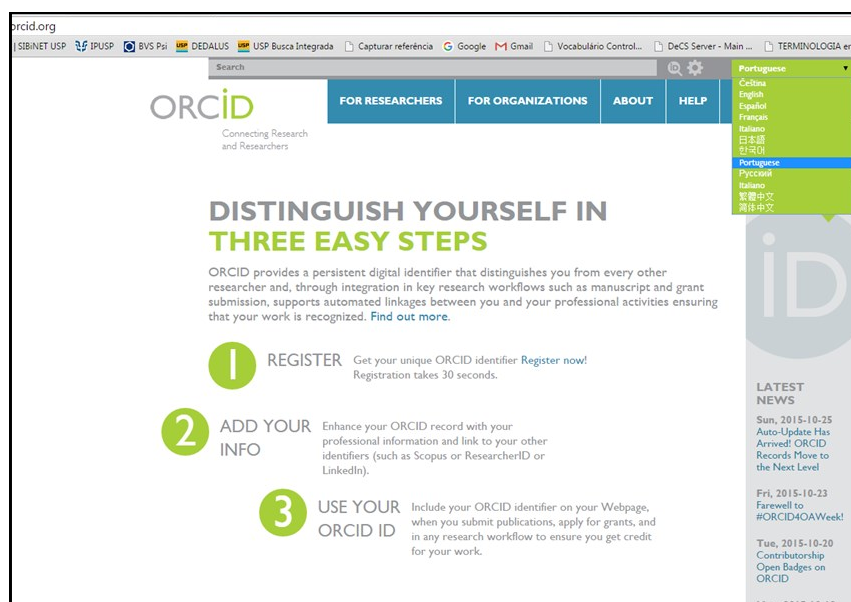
rcid.org

SIBiNET USP IPUSP BVS Psi DEDALUS USP Busca Integrada Capturar referência Google Gmail Vocabulário Control... DeCS Server - Main ... TERMINOLOGIA er

Search

Portuguese
Čeština
English
Español
Français
Italiano
日本語
한국어
Portuguese
Русский
Italiano
繁體中文
简体中文

ORCID
Connecting Research and Researchers

FOR RESEARCHERS FOR ORGANIZATIONS ABOUT HELP

DISTINGUISH YOURSELF IN THREE EASY STEPS

ORCID provides a persistent digital identifier that distinguishes you from every other researcher and, through integration in key research workflows such as manuscript and grant submission, supports automated linkages between you and your professional activities ensuring that your work is recognized. Find out more.

1 REGISTER Get your unique ORCID identifier Register now! Registration takes 30 seconds.

2 ADD YOUR INFO Enhance your ORCID record with your professional information and link to your other identifiers (such as Scopus or ResearcherID or LinkedIn).

3 USE YOUR ORCID ID Include your ORCID identifier on your Webpage, when you submit publications, apply for grants, and in any research workflow to ensure you get credit for your work.

iD

LATEST NEWS

Sun, 2015-10-25
Auto-Update Has Arrived! ORCID Records Move to the Next Level

Fri, 2015-10-23
Farewell to #ORCID4OAWeek!

Tue, 2015-10-20
Contributorship Open Badges on ORCID